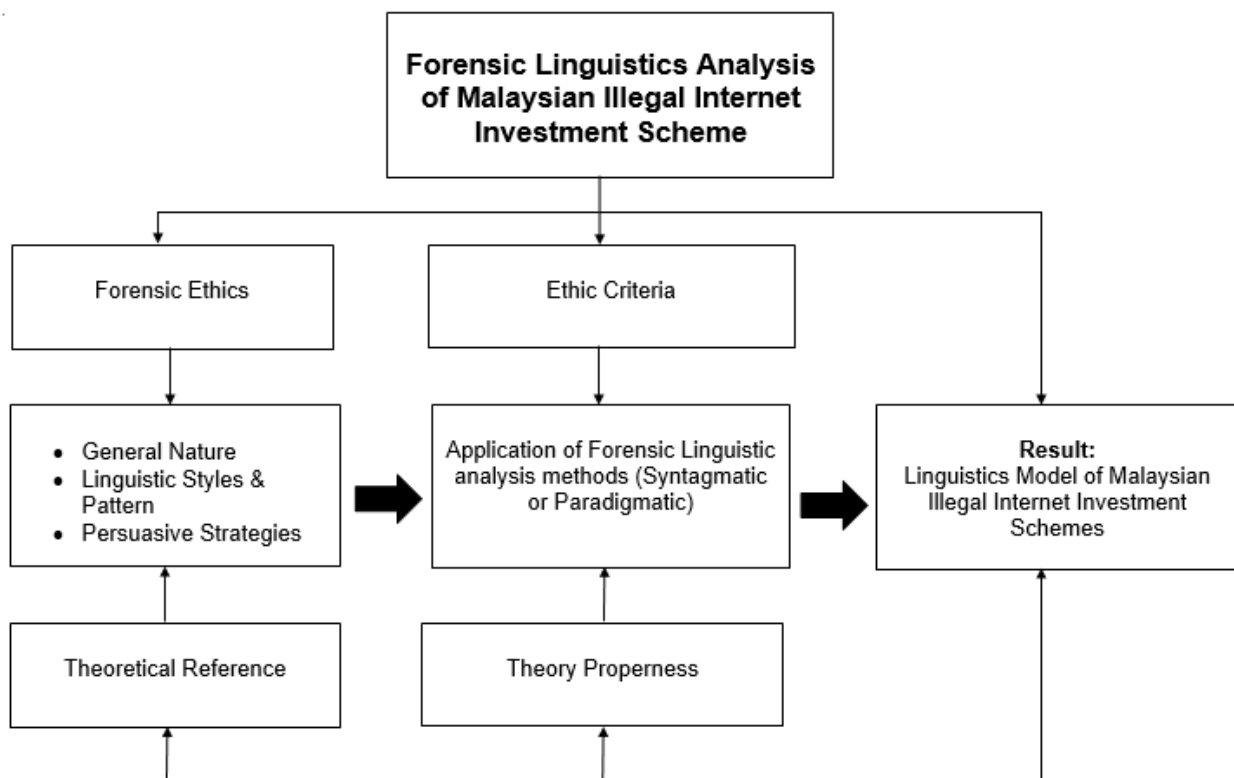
Forensic Linguistics Analysis of Malaysian Illegal Internet Investment Scheme

Forensic Ethics

Ethic Criteria

- General Nature
- Linguistic Styles & Pattern
- Persuasive Strategies

Application of Forensic Linguistic analysis methods (Syntagmatic or Paradigmatic)

Result:
Linguistics Model of Malaysian Illegal Internet Investment Schemes

Theoretical Reference

Theory Properness